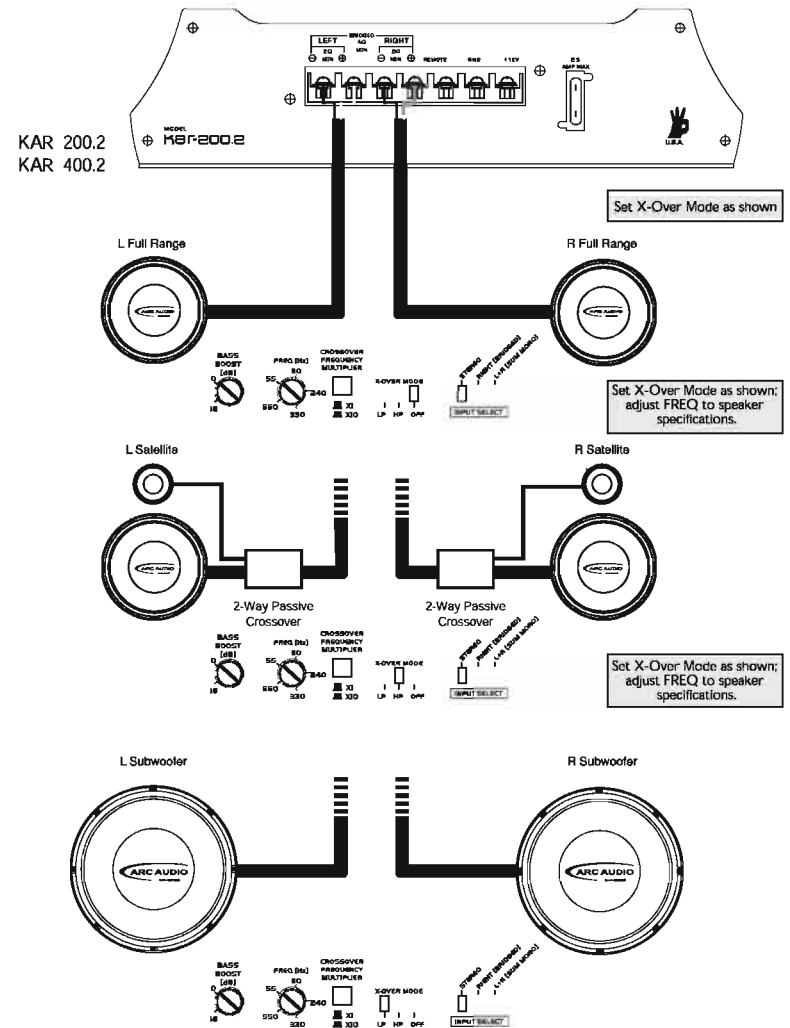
LEFT
2Ω
MIN
BRIDGED
4Ω
MIN
RIGHT
2Ω
MIN
REMOTE
GND
+12V
25
AMP MAX

KAR 200.2
KAR 400.2

MODEL
KAR-200.2

U.S.A.

Set X-Over Mode as shown

L Full Range

R Full Range

ARC AUDIO

ARC AUDIO

BASS BOOST (dB)
0
18

FREQ (Hz)
55
80
240
550
330

CROSSOVER FREQUENCY MULTIPLIER
X1
X10

X-OVER MODE
LP HP OFF

STEREO
RIGHT (BRIDGED)
L+R (SUM MONO)
INPUT SELECT

Set X-Over Mode as shown; adjust FREQ to speaker specifications.

L Satellite

R Satellite

ARC AUDIO

ARC AUDIO

2-Way Passive Crossover

2-Way Passive Crossover

BASS BOOST (dB)
0
18

FREQ (Hz)
55
80
240
550
330

CROSSOVER FREQUENCY MULTIPLIER
X1
X10

X-OVER MODE
LP HP OFF

STEREO
RIGHT (BRIDGED)
L+R (SUM MONO)
INPUT SELECT

Set X-Over Mode as shown; adjust FREQ to speaker specifications.

L Subwoofer

R Subwoofer

ARC AUDIO

ARC AUDIO

BASS BOOST (dB)
0
18

FREQ (Hz)
55
80
240
550
330

CROSSOVER FREQUENCY MULTIPLIER
X1
X10

X-OVER MODE
LP HP OFF

STEREO
RIGHT (BRIDGED)
L+R (SUM MONO)
INPUT SELECT